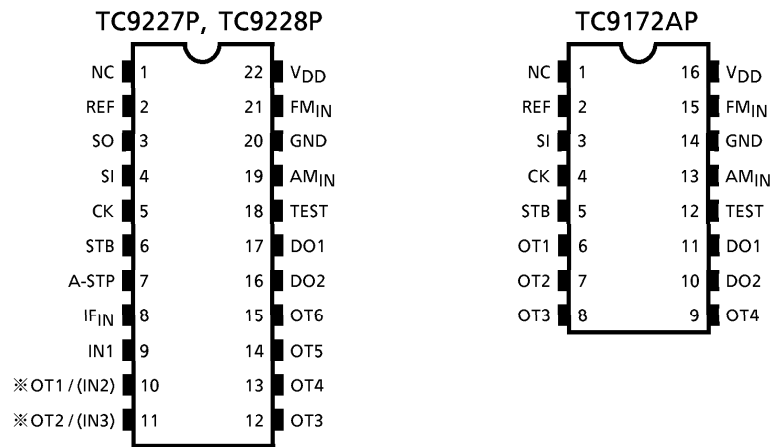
TC9227P, TC9228P

NC 1
REF 2
SO 3
SI 4
CK 5
STB 6
A-STP 7
$IF_{IN}$ 8
IN1 9
※OT1 / (IN2) 10
※OT2 / (IN3) 11

22 $V_{DD}$
21 $FM_{IN}$
20 GND
19 $AM_{IN}$
18 TEST
17 DO1
16 DO2
15 OT6
14 OT5
13 OT4
12 OT3

TC9172AP

NC 1
REF 2
SI 3
CK 4
STB 5
OT1 6
OT2 7
OT3 8

16 $V_{DD}$
15 $FM_{IN}$
14 GND
13 $AM_{IN}$
12 TEST
11 DO1
10 DO2
9 OT4